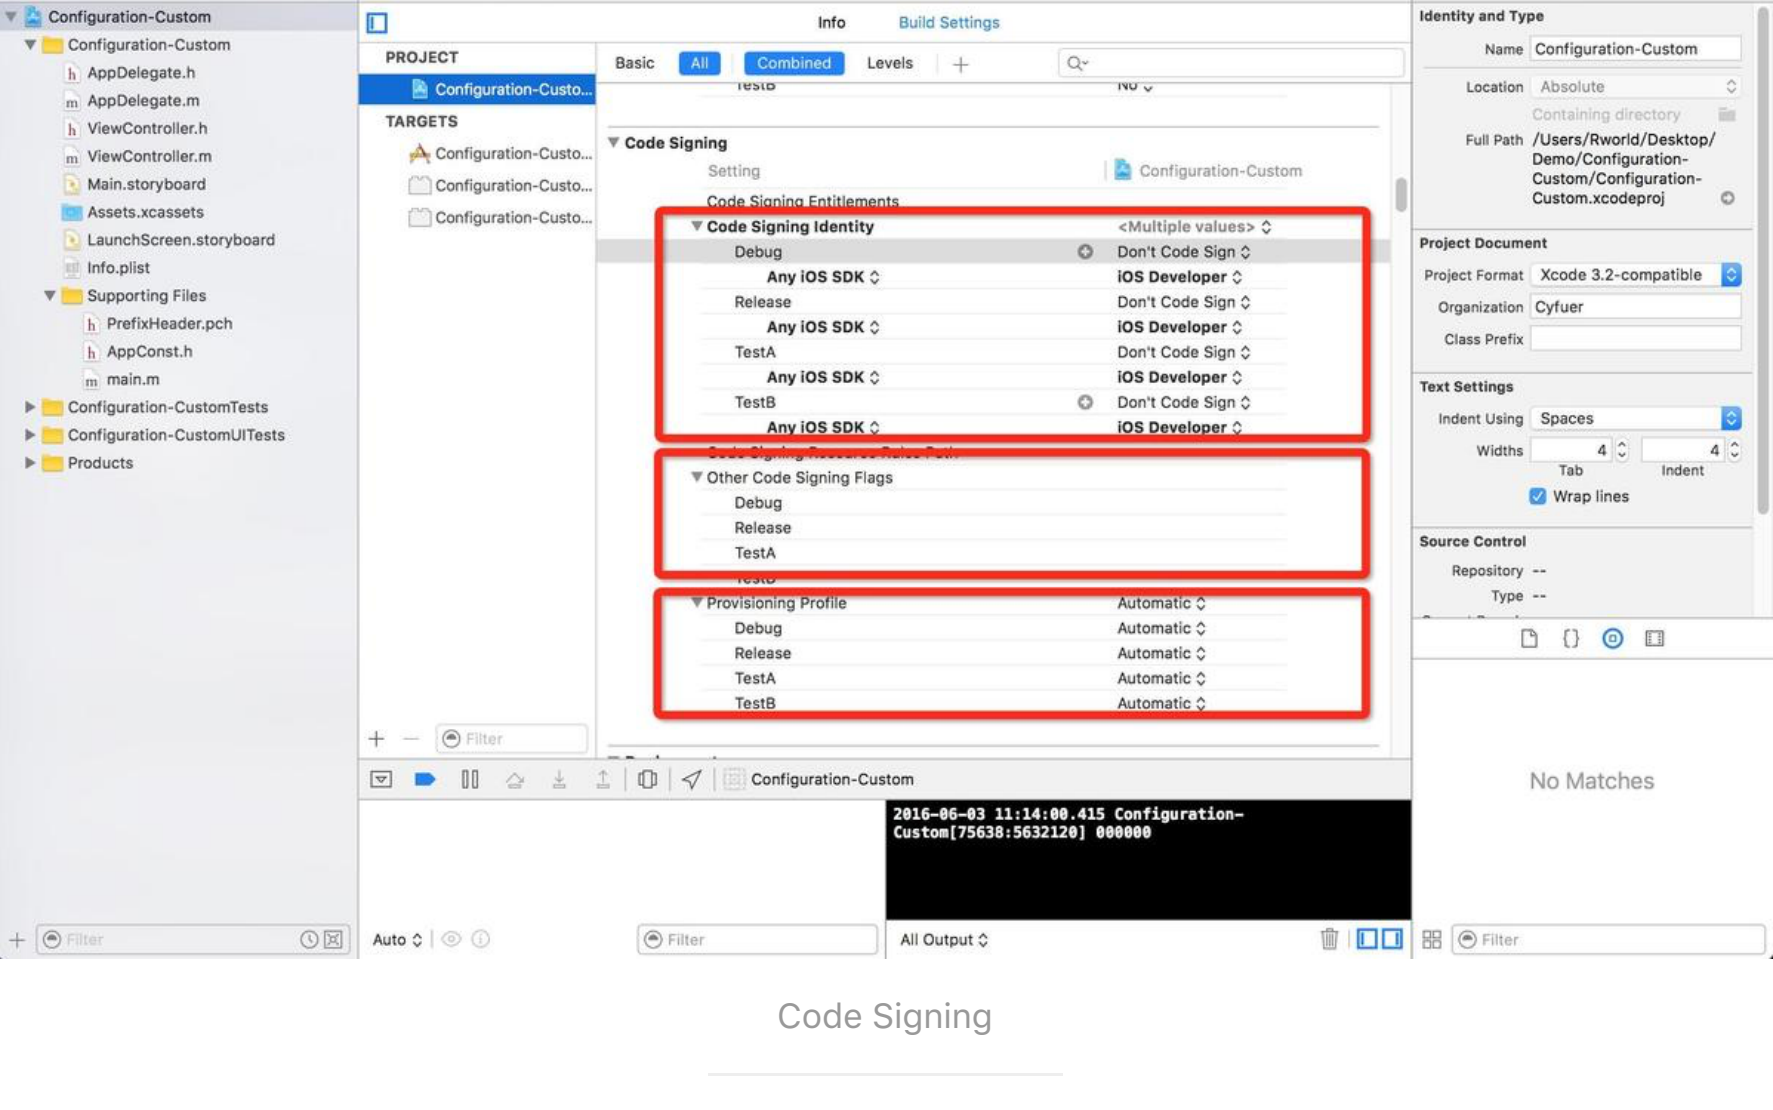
Configuration-Custom
Configuration-Custom
AppDelegate.h
AppDelegate.m
ViewController.h
ViewController.m
Main.storyboard
Assets.xcassets
LaunchScreen.storyboard
Info.plist
Supporting Files
PrefixHeader.pch
AppConst.h
main.m
Configuration-CustomTests
Configuration-CustomUITests
Products

Info Build Settings

PROJECT
Configuration-Custo...
TARGETS
Configuration-Custo...
Configuration-Custo...
Configuration-Custo...

Basic All Combined Levels +

TestB No

Code Signing
Setting Configuration-Custom
Code Signing Entitlements
Code Signing Identity <Multiple values>
Debug Don't Code Sign
Any iOS SDK iOS Developer
Release Don't Code Sign
Any iOS SDK iOS Developer
TestA Don't Code Sign
Any iOS SDK iOS Developer
TestB Don't Code Sign
Any iOS SDK iOS Developer
Code Signing Resource Rules Path
Other Code Signing Flags
Debug
Release
TestA
TestB
Provisioning Profile Automatic
Debug Automatic
Release Automatic
TestA Automatic
TestB Automatic

Filter

Configuration-Custom

2016-06-03 11:14:00.415 Configuration-Custom[75638:5632120] 000000

Auto
Filter
All Output
Filter

Identity and Type
Name Configuration-Custom
Location Absolute
Containing directory
Full Path /Users/Rworld/Desktop/Demo/Configuration-Custom/Configuration-Custom.xcodeproj

Project Document
Project Format Xcode 3.2-compatible
Organization Cyfuer
Class Prefix

Text Settings
Indent Using Spaces
Widths 4 4
Tab Indent
Wrap lines

Source Control
Repository --
Type --

No Matches

Filter

Code Signing